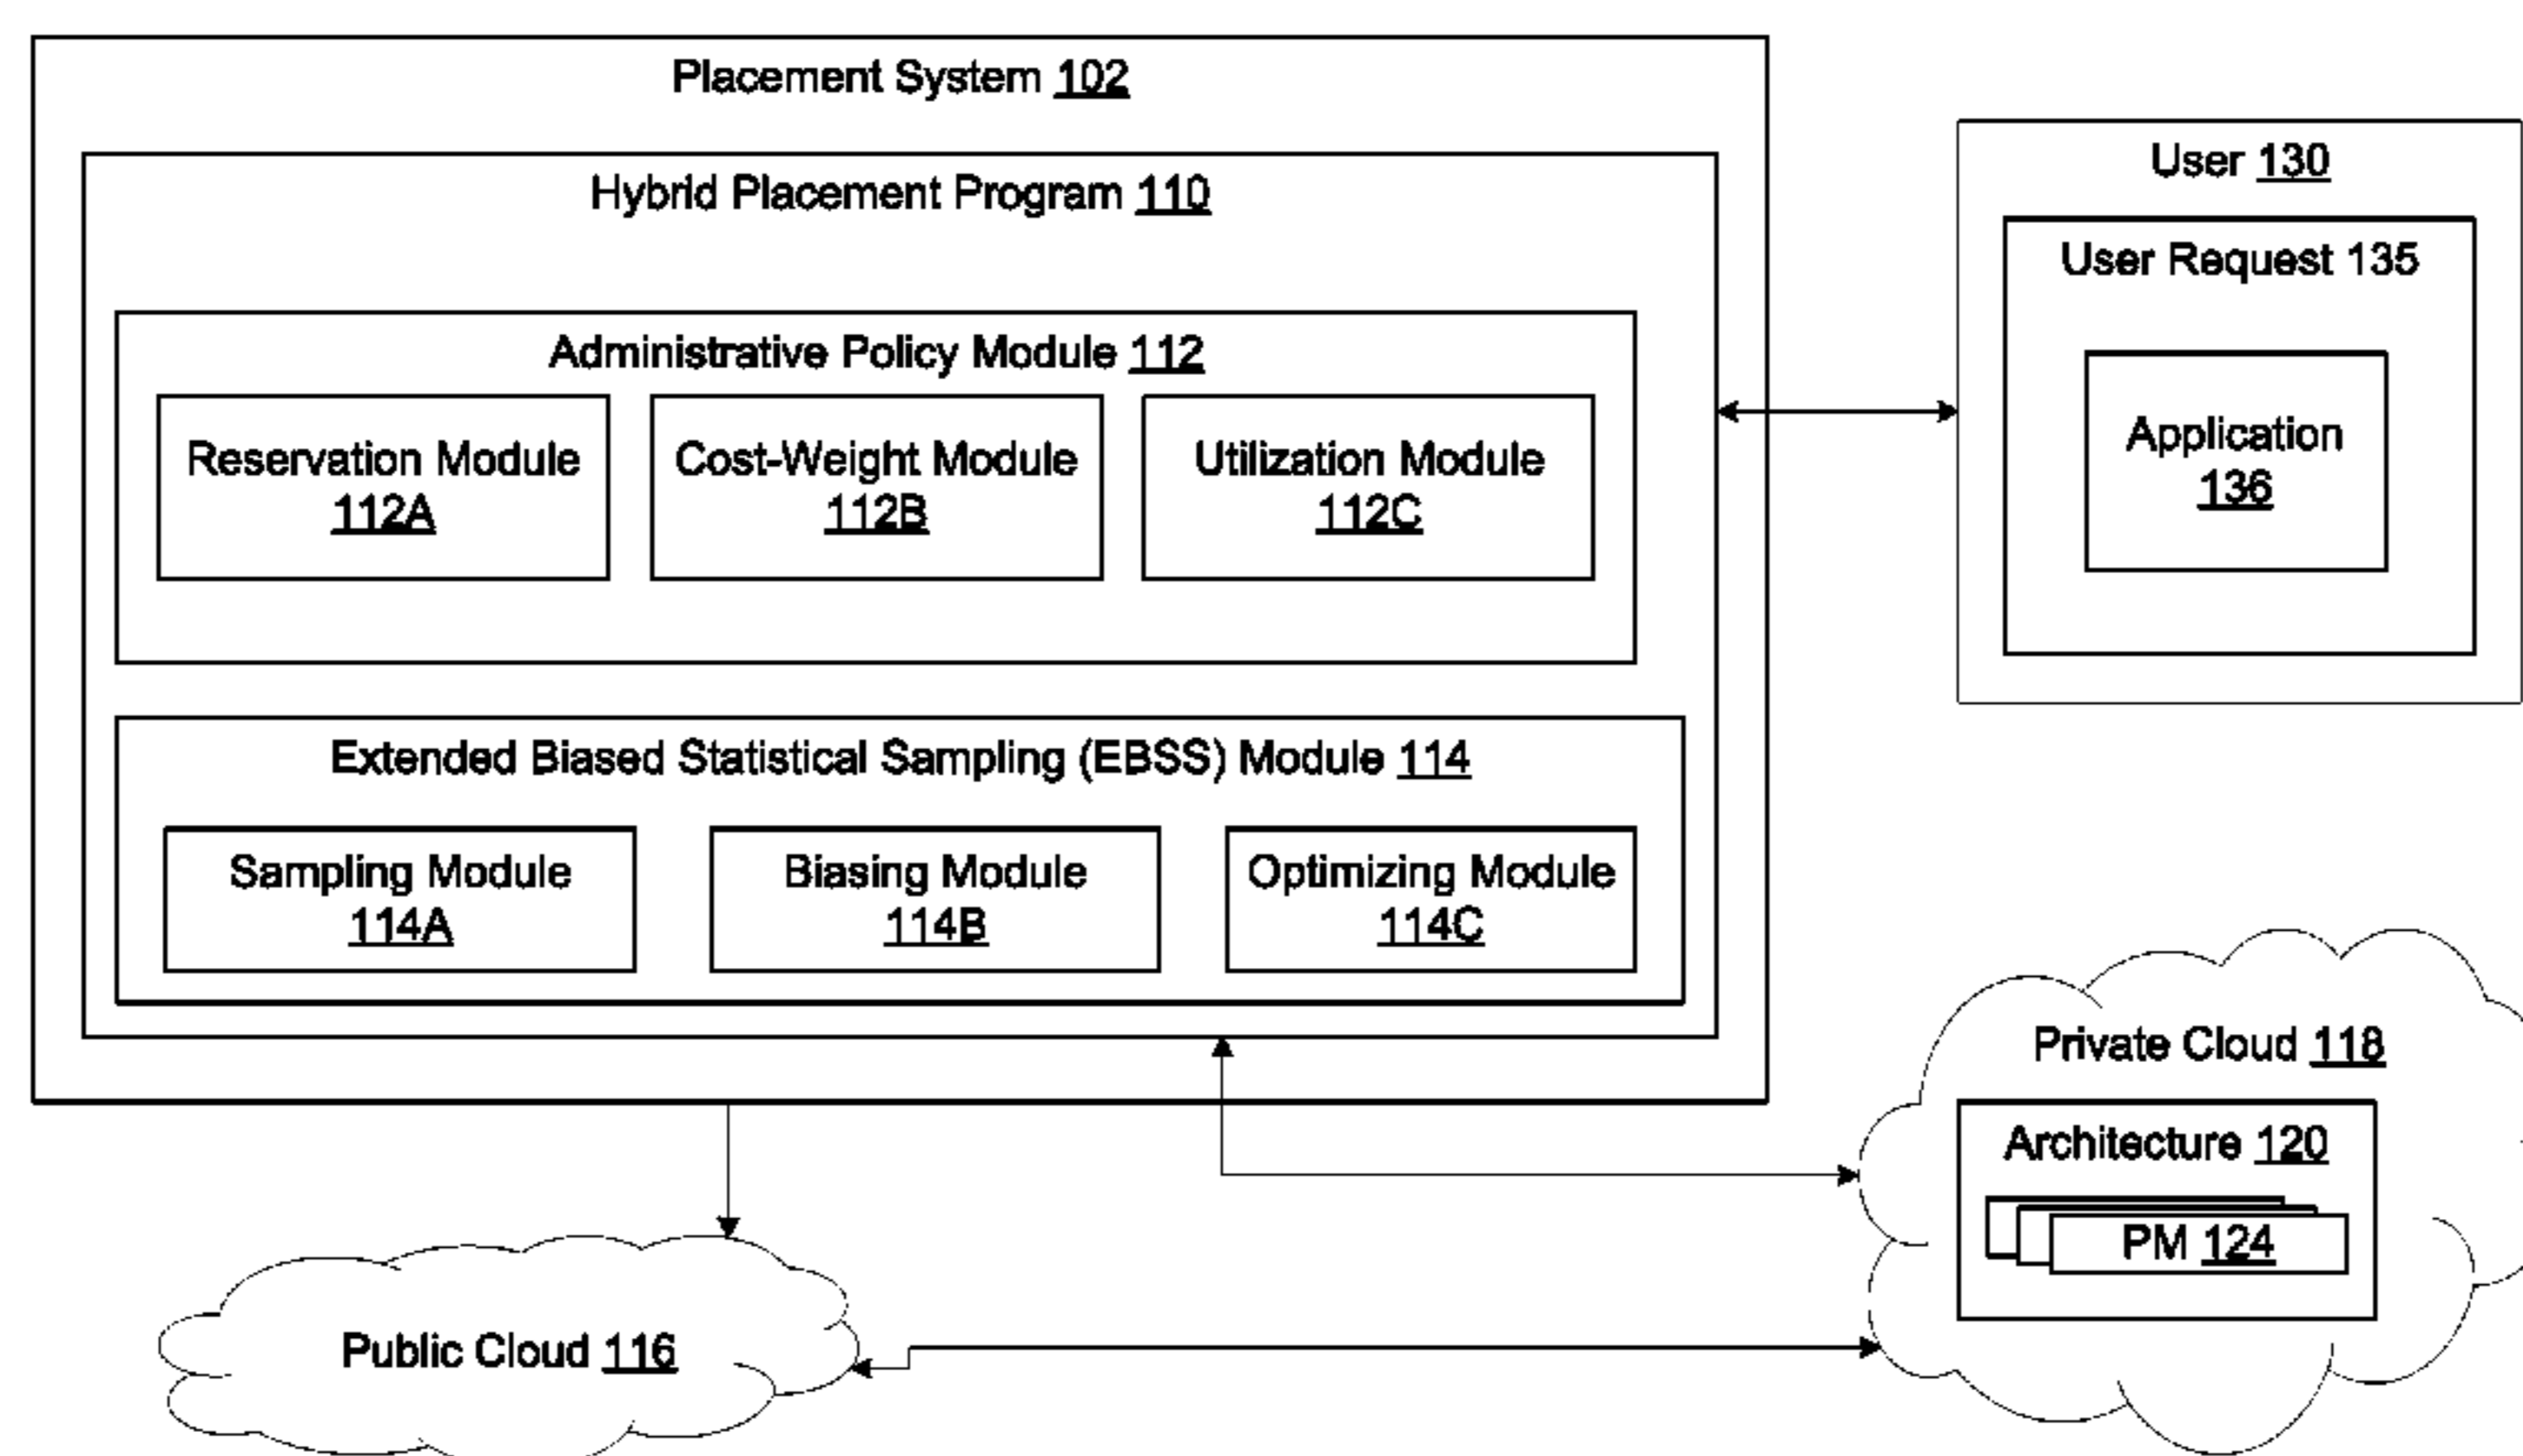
Placement System 102

Hybrid Placement Program 110

Administrative Policy Module 112

Reservation Module 112A

Cost-Weight Module 112B

Utilization Module 112C

Extended Biased Statistical Sampling (EBSS) Module 114

Sampling Module 114A

Biasing Module 114B

Optimizing Module 114C

User 130

User Request 135

Application 136

Private Cloud 118

Architecture 120

PM 124

Public Cloud 116